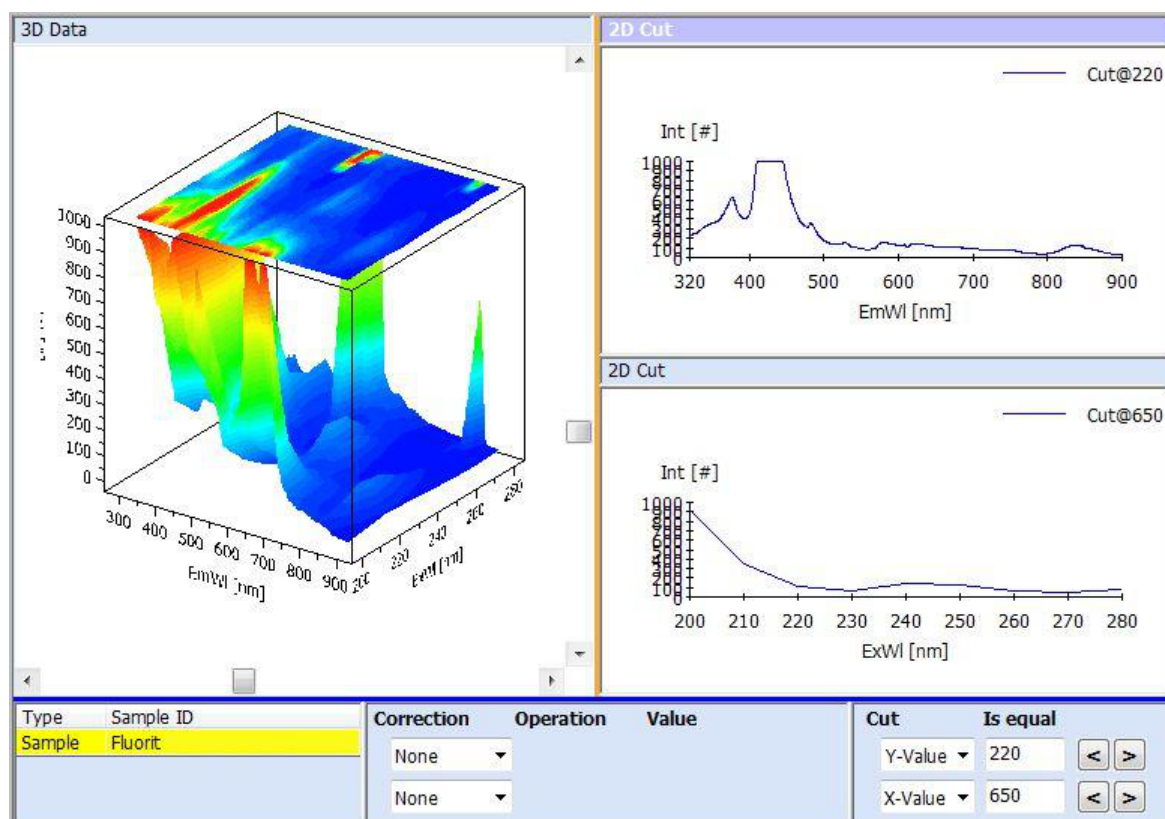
3D Data

1000
900
800
700
600
500
400
300
200
100
0

300 400 500 600 700 800 900
EmWl [nm]

200 220 240 260 280
ExWl [nm]

2D Cut

Cut@220

Int [#]

1000
100

320 400 500 600 700 800 900
EmWl [nm]

2D Cut

Cut@650

Int [#]

1000
100

200 210 220 230 240 250 260 270 280
ExWl [nm]

| Type | Sample ID |
|---|---|
| Sample | Fluorit |

Correction Operation Value

None

None

Cut Is equal

Y-Value 220 < >

X-Value 650 < >